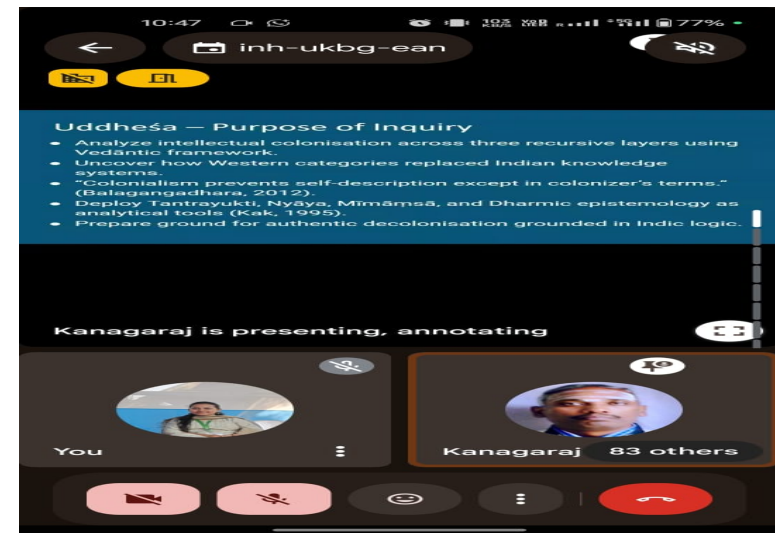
10:47

77%

inh-ukbg-ean

Uddheśa — Purpose of Inquiry

- Analyze intellectual colonisation across three recursive layers using Vedāntic framework.
- Uncover how Western categories replaced Indian knowledge systems.
- "Colonialism prevents self-description except in colonizer's terms." (Balagangadhara, 2012).
- Deploy Tantrayukti, Nyāya, Mīmāṃsā, and Dharmic epistemology as analytical tools (Kak, 1995).
- Prepare ground for authentic decolonisation grounded in Indic logic.

Kanagaraj is presenting, annotating

You

Kanagaraj

83 others